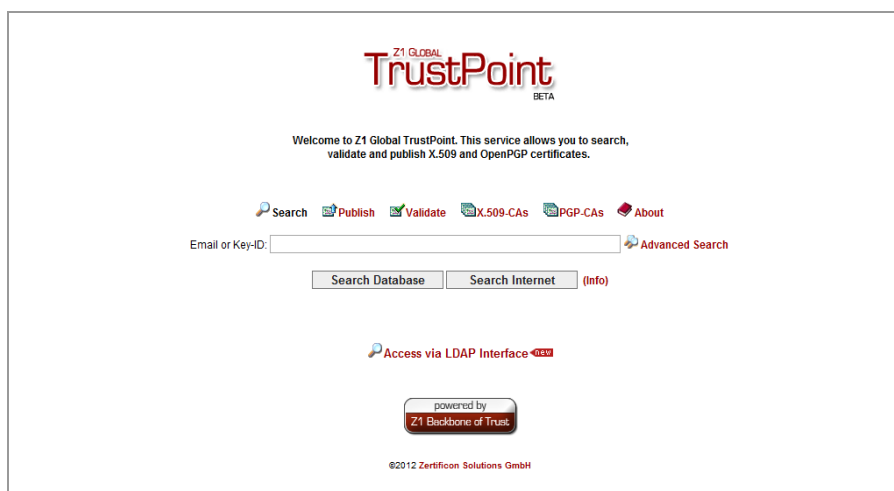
Z1 GLOBAL
TrustPoint
BETA

Welcome to Z1 Global TrustPoint. This service allows you to search, validate and publish X.509 and OpenPGP certificates.

Search Publish Validate X.509-CAs PGP-CAs About

Email or Key-ID: Advanced Search

Search Database Search Internet (Info)

Access via LDAP Interface new

powered by
Z1 Backbone of Trust

©2012 Zertificon Solutions GmbH